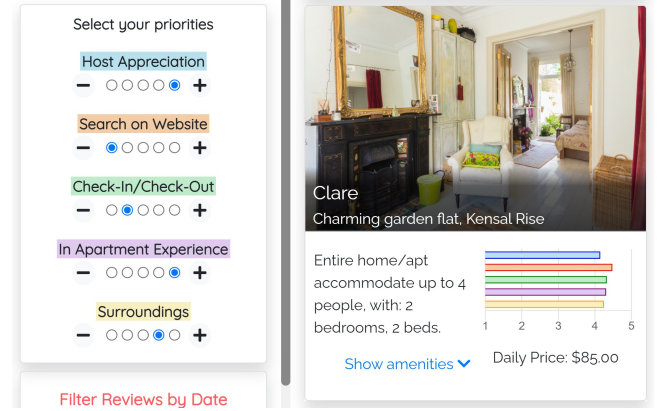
Select your priorities

Host Appreciation

− ○○○○● +

Search on Website

− ●○○○○ +

Check-In/Check-Out

− ○●○○○ +

In Apartment Experience

− ○○○○● +

Surroundings

− ○○○●○ +

Filter Reviews by Date

Clare

Charming garden flat, Kensal Rise

Entire home/apt accommodate up to 4 people, with: 2 bedrooms, 2 beds.

1 2 3 4 5

Show amenities

Daily Price: $85.00